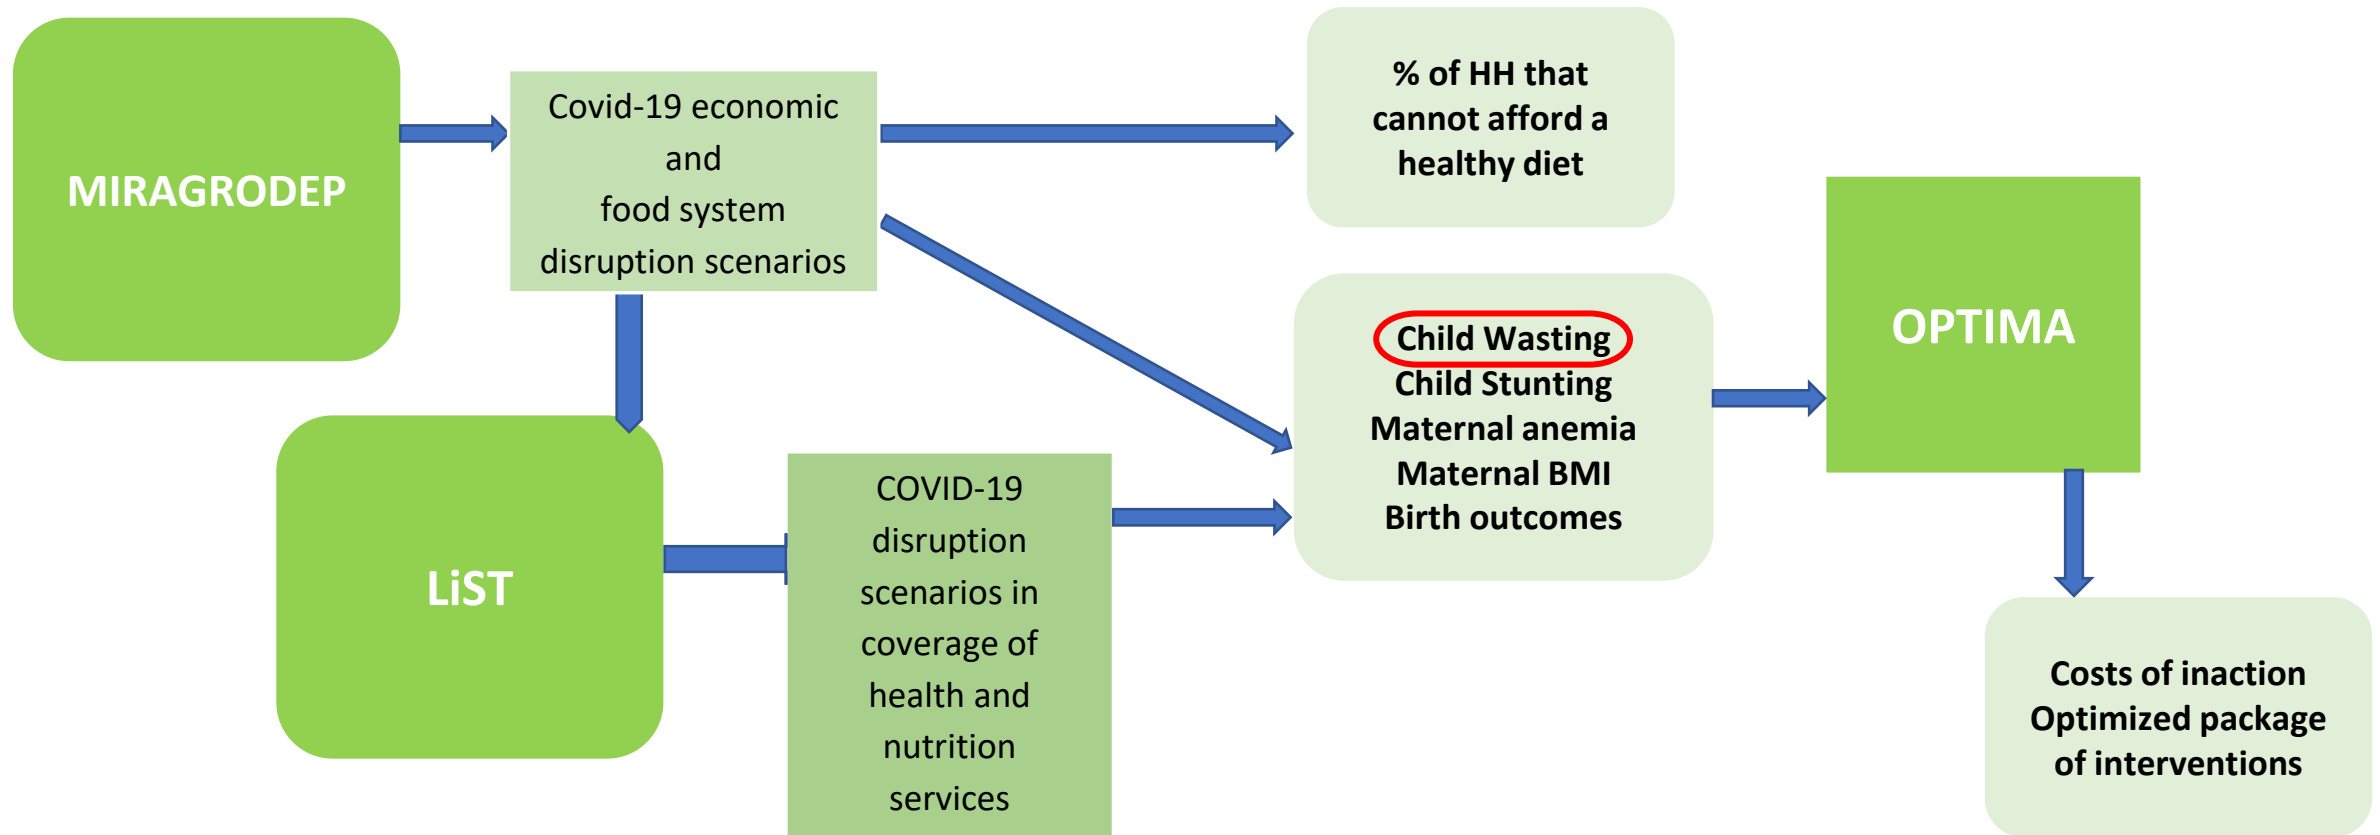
MIRAGRODEP

Covid-19 economic and food system disruption scenarios

% of HH that cannot afford a healthy diet

OPTIMA

Child Wasting
Child Stunting
Maternal anemia
Maternal BMI
Birth outcomes

LiST

COVID-19 disruption scenarios in coverage of health and nutrition services

Costs of inaction
Optimized package of interventions